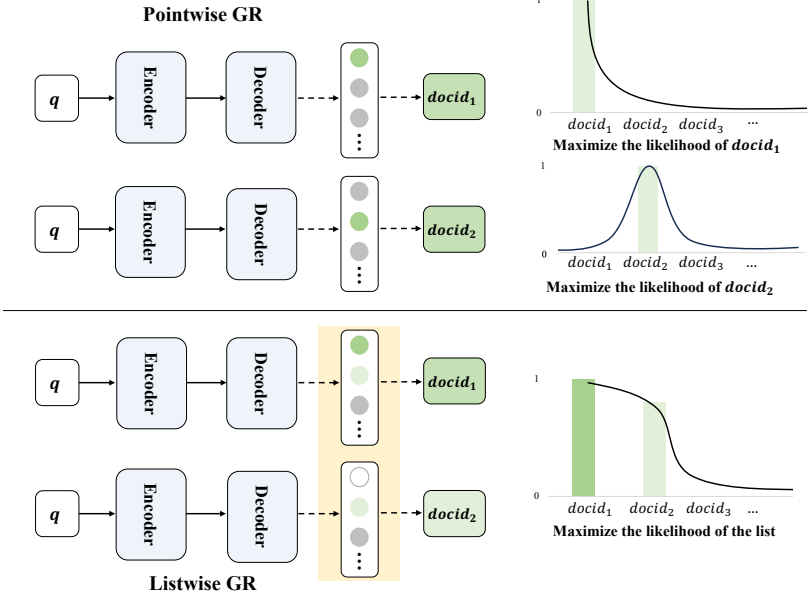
Pointwise GR

$q$ Encoder Decoder $docid_1$

$q$ Encoder Decoder $docid_2$

1

0

$docid_1$ $docid_2$ $docid_3$ ...

Maximize the likelihood of $docid_1$

1

0

$docid_1$ $docid_2$ $docid_3$ ...

Maximize the likelihood of $docid_2$

$q$ Encoder Decoder $docid_1$

$q$ Encoder Decoder $docid_2$

Listwise GR

1

0

$docid_1$ $docid_2$ $docid_3$ ...

Maximize the likelihood of the list